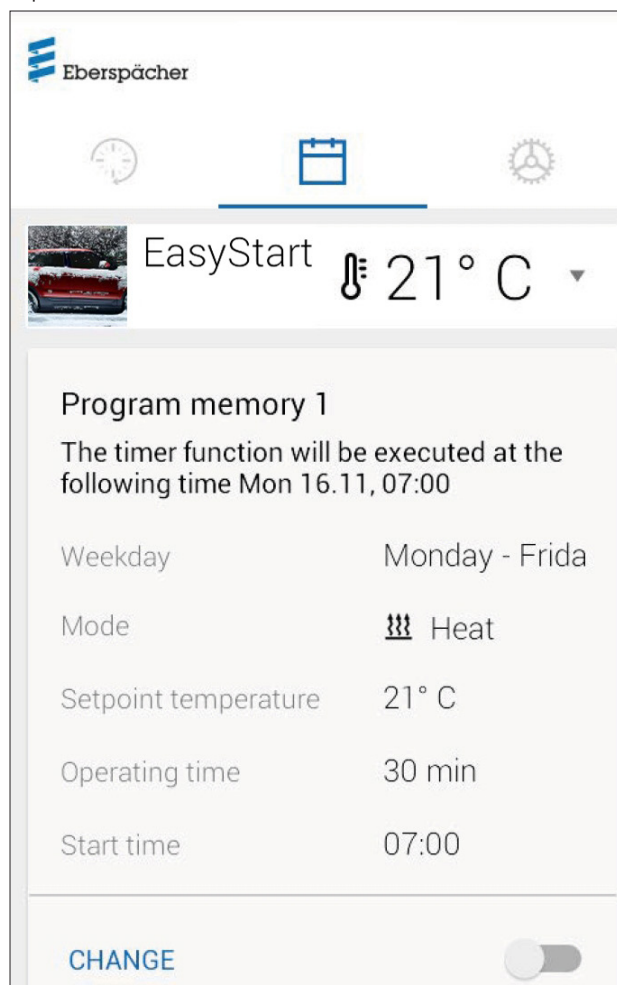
Eberspächer

EasyStart 21° C

Program memory 1

The timer function will be executed at the following time Mon 16.11, 07:00

Weekday Monday - Frida

Mode Heat

Setpoint temperature 21° C

Operating time 30 min

Start time 07:00

CHANGE